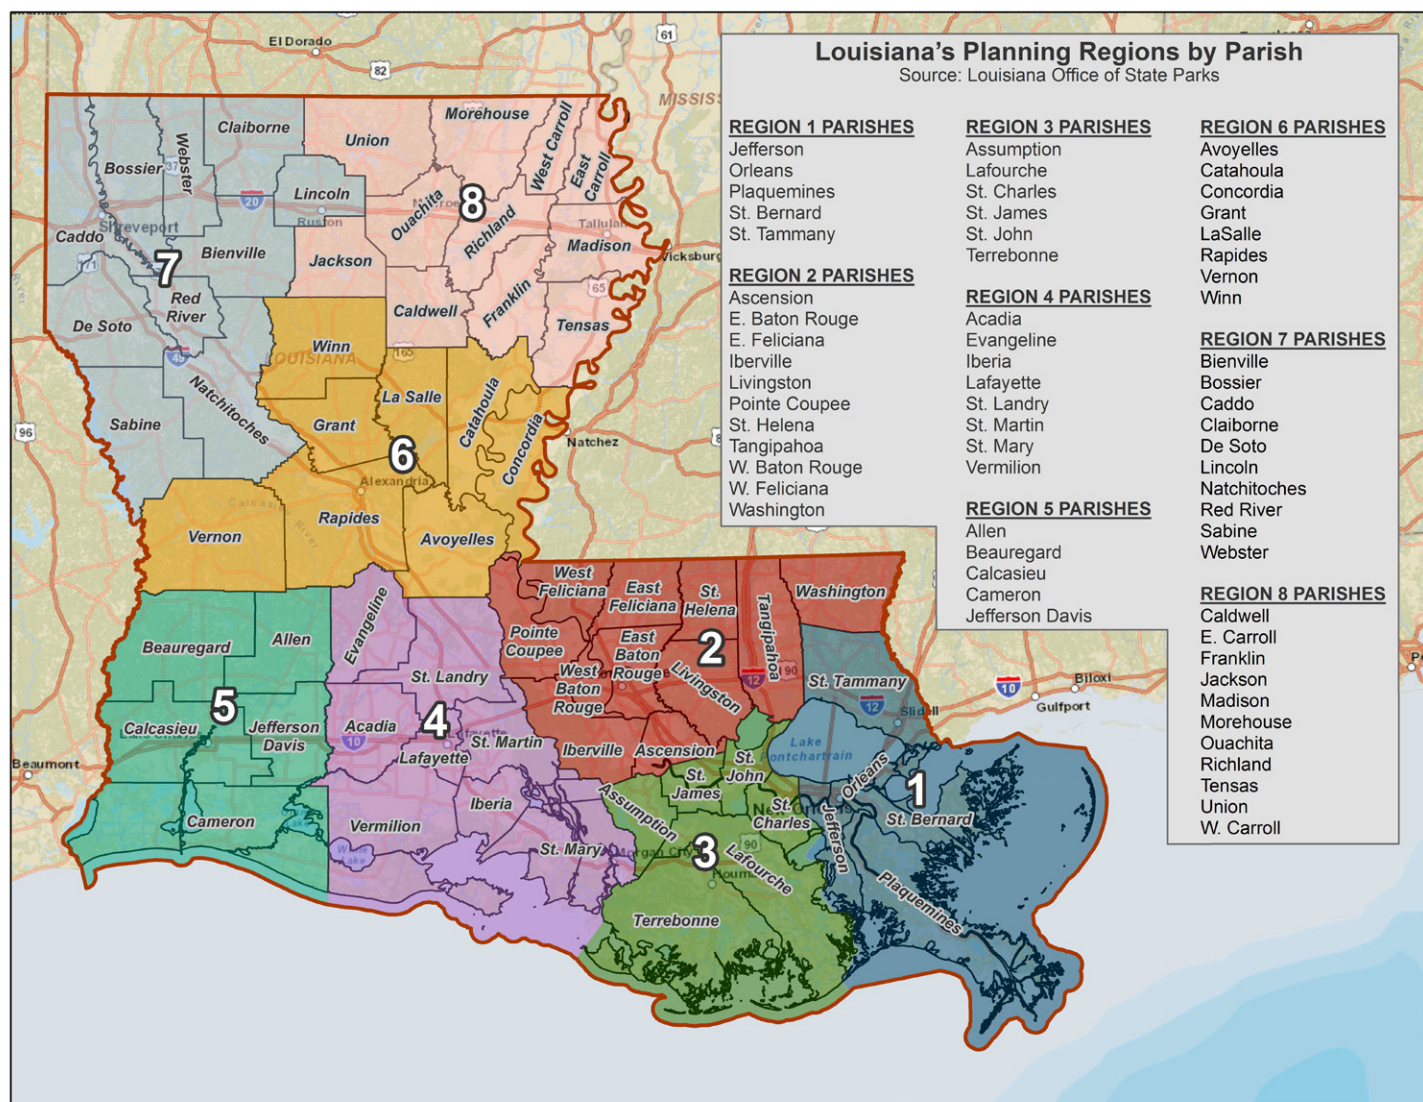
Louisiana's Planning Regions by Parish
Source: Louisiana Office of State Parks

REGION 1 PARISHES
Jefferson
Orleans
Plaquemines
St. Bernard
St. Tammany

REGION 2 PARISHES
Ascension
E. Baton Rouge
E. Feliciana
Iberville
Livingston
Pointe Coupee
St. Helena
Tangipahoa
W. Baton Rouge
W. Feliciana
Washington

REGION 3 PARISHES
Assumption
Lafourche
St. Charles
St. James
St. John
Terrebonne

REGION 4 PARISHES
Acadia
Evangeline
Iberia
Lafayette
St. Landry
St. Martin
St. Mary
Vermilion

REGION 5 PARISHES
Allen
Beauregard
Calcasieu
Cameron
Jefferson Davis

REGION 6 PARISHES
Avoyelles
Catahoula
Concordia
Grant
LaSalle
Rapides
Vernon
Winn

REGION 7 PARISHES
Bienville
Bossier
Caddo
Claiborne
De Soto
Lincoln
Natchitoches
Red River
Sabine
Webster

REGION 8 PARISHES
Caldwell
E. Carroll
Franklin
Jackson
Madison
Morehouse
Ouachita
Richland
Tensas
Union
W. Carroll

El Dorado
82
61
MISSIS
Claiborne
Morehouse
Union
Bossier
Webster
West Carroll
East Carroll
Lincoln
20
Ruston
8
Ouachita
Richland
Tallulah
Caddo
Shreveport
Bienville
Madison
Vicksburg
7
Jackson
Red River
Caldwell
Franklin
65
De Soto
Tensas
Winn
LOUISIANA
165
49
La Salle
Catahoula
Natchitoches
Sabine
Grant
Natchez
96
6
Concordia
Alexandria
Rapides
Vernon
Avoyelles
West Feliciana
East Feliciana
St. Helena
Washington
Tangipahoa
Beauregard
Allen
Evangeline
Pointe Coupee
East Baton Rouge
2
West Baton Rouge
Livingston
12
90
St. Landry
St. Tammany
10
Biloxi
Gulfport
5
Calcasieu
Jefferson Davis
Acadia
4
12
Slidell
St. Martin
Lafayette
Iberville
Ascension
Lake Pontchartrain
St. John
Beaumont
Orleans
St. James
1
St. Charles
Iberia
Assumption
St. Bernard
Jefferson
Cameron
Vermilion
St. Mary
3
Lafourche
Plaquemines
Terrebonne